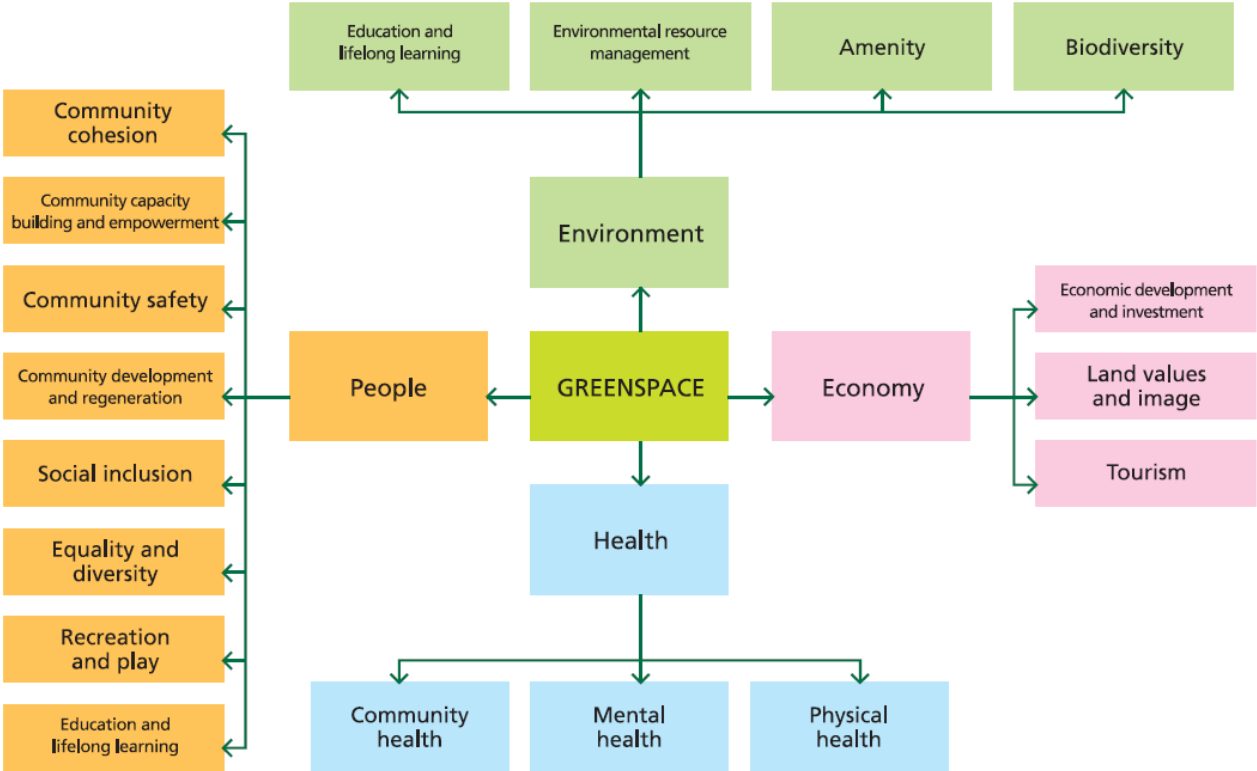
Education and lifelong learning

Environmental resource management

Amenity

Biodiversity

Community cohesion

Community capacity building and empowerment

Community safety

Community development and regeneration

Social inclusion

Equality and diversity

Recreation and play

Education and lifelong learning

Environment

People

GREENSPACE

Economy

Economic development and investment

Land values and image

Tourism

Health

Community health

Mental health

Physical health